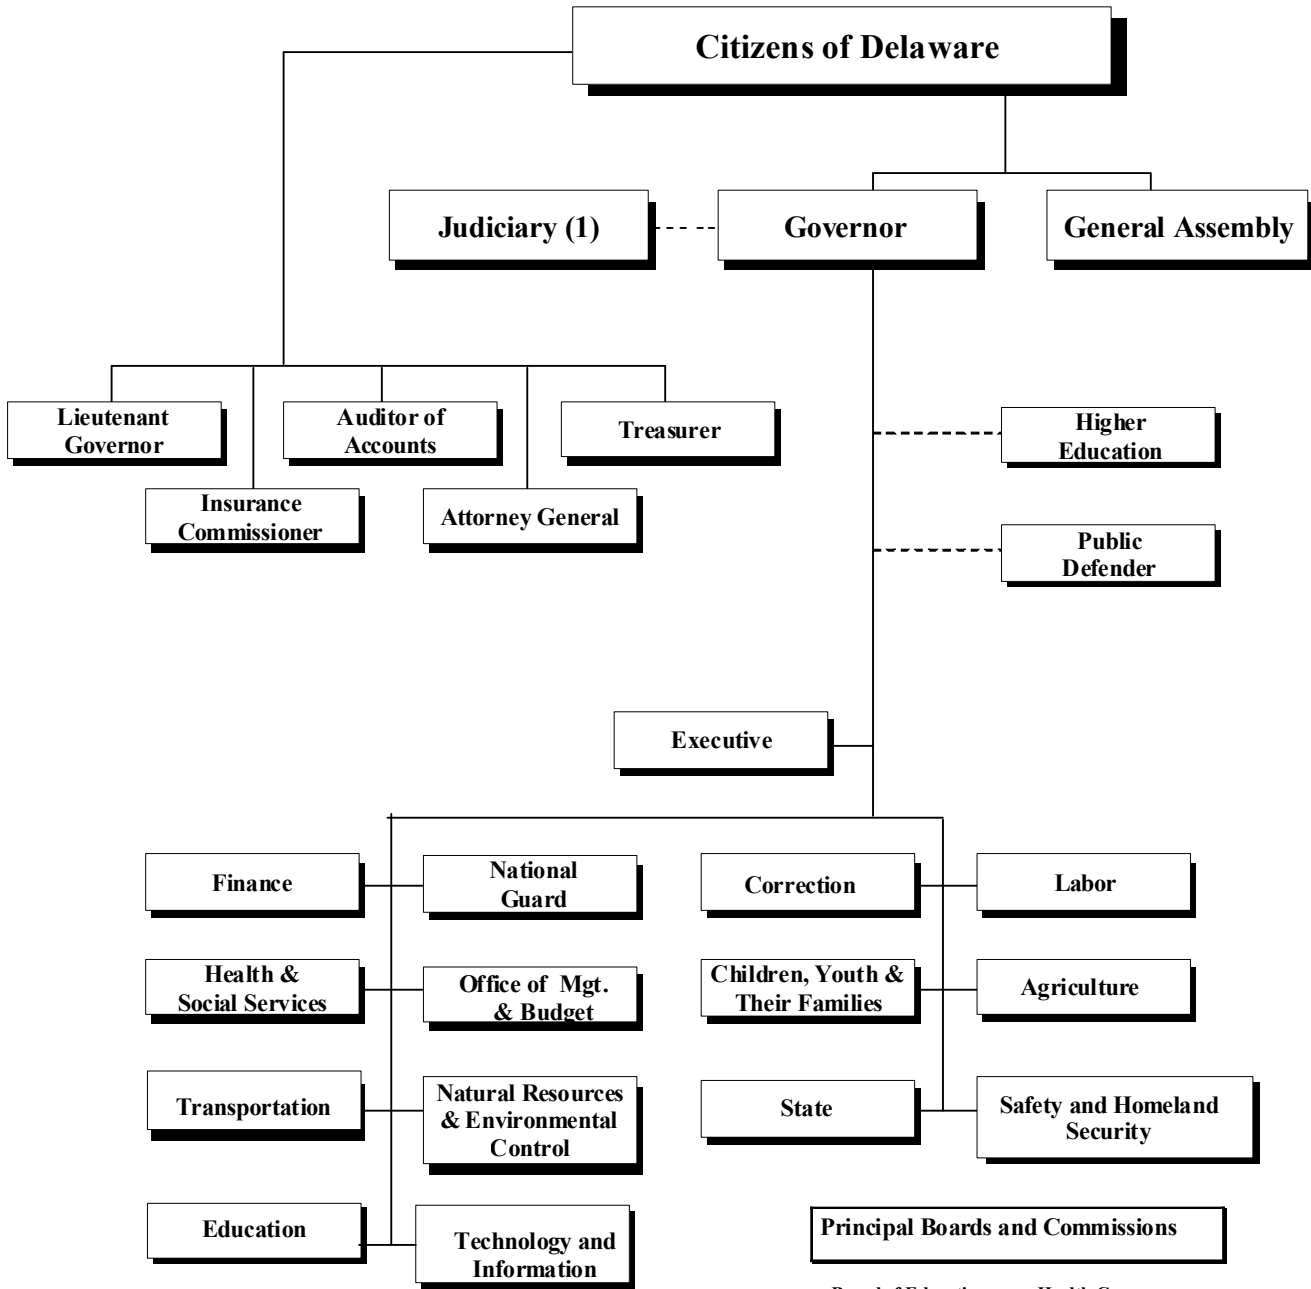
Citizens of Delaware

Judiciary (1)

Governor

General Assembly

Lieutenant Governor

Auditor of Accounts

Treasurer

Insurance Commissioner

Attorney General

Higher Education

Public Defender

Executive

Finance

National Guard

Correction

Labor

Health & Social Services

Office of Mgt. & Budget

Children, Youth & Their Families

Agriculture

Transportation

Natural Resources & Environmental Control

State

Safety and Homeland Security

Education

Technology and Information

Principal Boards and Commissions

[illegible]